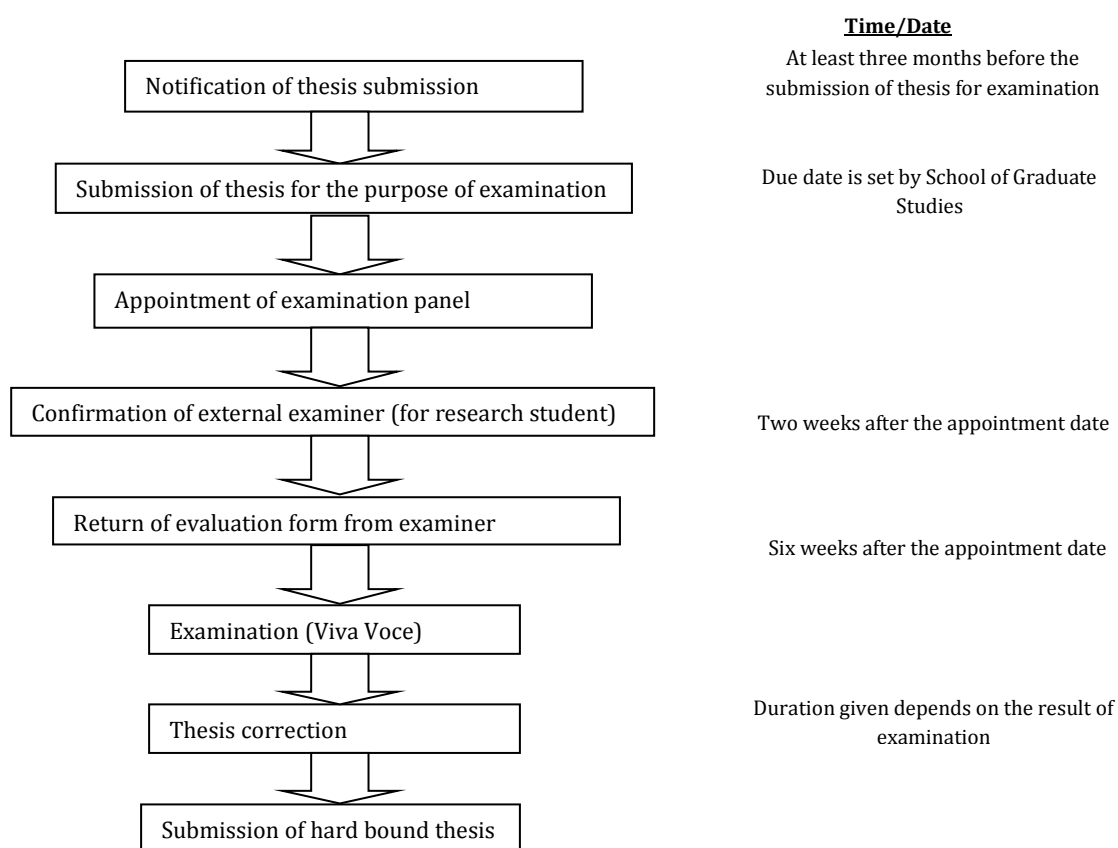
Time/Date

Notification of thesis submission

At least three months before the submission of thesis for examination

Submission of thesis for the purpose of examination

Due date is set by School of Graduate Studies

Appointment of examination panel

Confirmation of external examiner (for research student)

Two weeks after the appointment date

Return of evaluation form from examiner

Six weeks after the appointment date

Examination (Viva Voce)

Thesis correction

Duration given depends on the result of examination

Submission of hard bound thesis